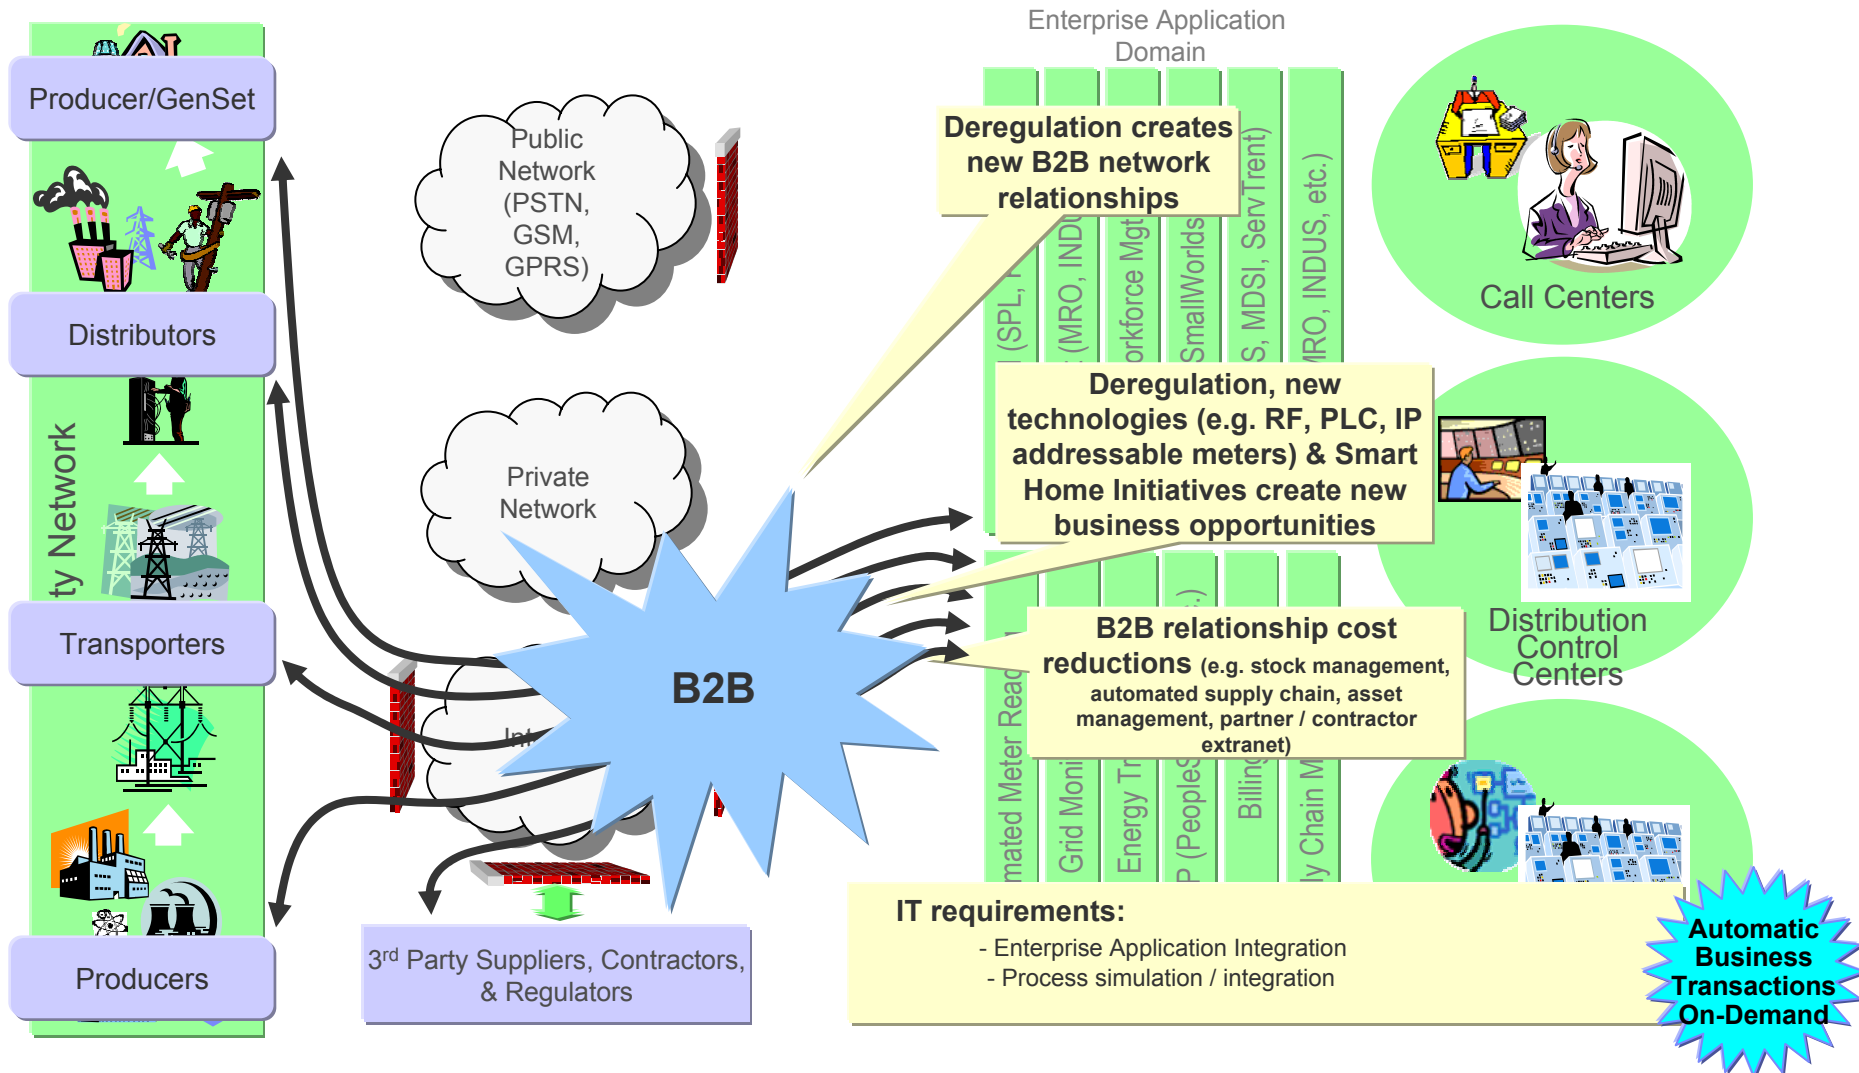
Enterprise Application Domain

Producer/GenSet

Distributors

ty Network

Transporters

Producers

Public Network (PSTN, GSM, GPRS)

Private Network

Int

B2B

3rd Party Suppliers, Contractors, & Regulators

Deregulation creates new B2B network relationships

(SPL, I

(MRO, IND

orkforce Mgt

SmallWorlds

S, MDSI, ServTrent)

RO, INDUS, etc.)

Deregulation, new technologies (e.g. RF, PLC, IP addressable meters) & Smart Home Initiatives create new business opportunities

B2B relationship cost reductions (e.g. stock management, automated supply chain, asset management, partner / contractor extranet)

mated Meter Read

Grid Moni

Energy Tr

P (PeopleS

Billing

y Chain M

Call Centers

Distribution Control Centers

IT requirements:
- Enterprise Application Integration
- Process simulation / integration

Automatic Business Transactions On-Demand